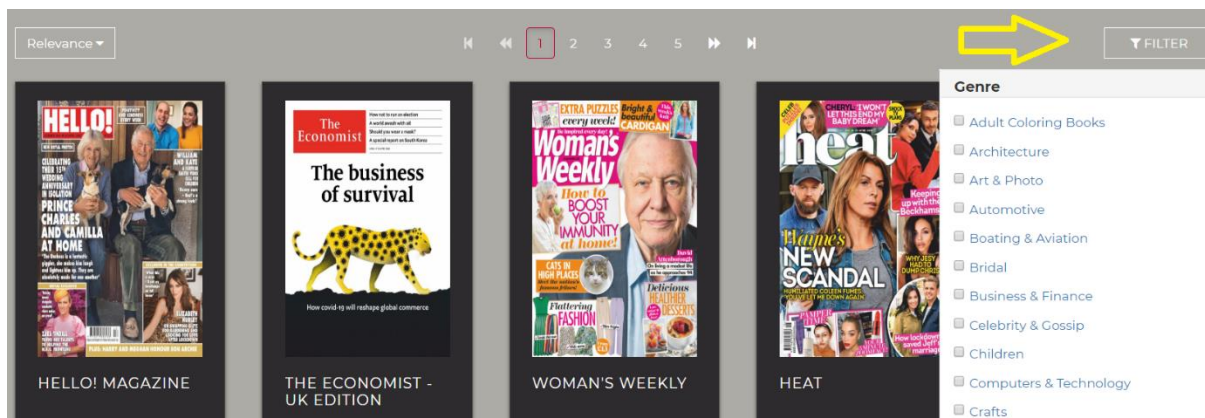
Relevance ▾

1 2 3 4 5

FILTER

Genre

Adult Coloring Books
Architecture
Art & Photo
Automotive
Boating & Aviation
Bridal
Business & Finance
Celebrity & Gossip
Children
Computers & Technology
Crafts

HELLO!
CELEBRATING THEIR 15th WEDDING ANNIVERSARY IN ISOLATION
PRINCE CHARLES AND CAMILLA AT HOME
WILLIAM AND KATE
ELIZABETH HURLEY
PLUS: HARRY AND MEGHAN HONOUR DIDI ARCHIE

The Economist
How not to run an election
A world awash with oil
Should you wear a mask?
A special report on South Korea
The business of survival
How covid-19 will reshape global commerce

EXTRA PUZZLES every week!
Bright & beautiful CARDIGAN
Woman's Weekly
How to BOOST YOUR IMMUNITY at home!
CATS IN HIGH PLACES
Flattering FASHION
Delicious HEALTHIER DESSERTS
David Attenborough

heat
CHERYL 'I WON'T LET THIS END MY BABY DREAM'
NEW SCANDAL
Keeping up with the Beckhams
WHY JESY HAD TO DUMP CHRIS
How lockdown saved Jeff's marriage

HELLO! MAGAZINE

THE ECONOMIST - UK EDITION

WOMAN'S WEEKLY

HEAT